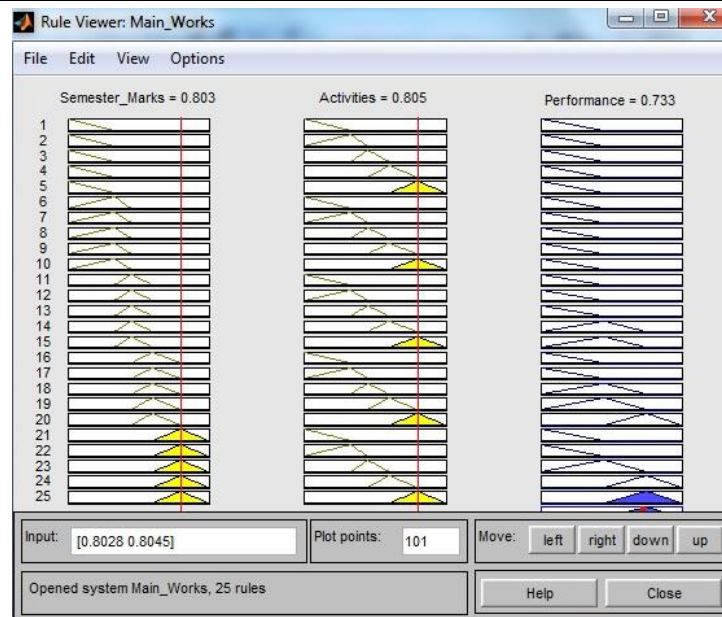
Rule Viewer: Main_Works

File Edit View Options

Semester_Marks = 0.803

Activities = 0.805

Performance = 0.733

1
2
3
4
5
6
7
8
9
10
11
12
13
14
15
16
17
18
19
20
21
22
23
24
25

Input: [0.8028 0.8045]

Plot points: 101

Move: left right down up

Opened system Main_Works, 25 rules

Help

Close